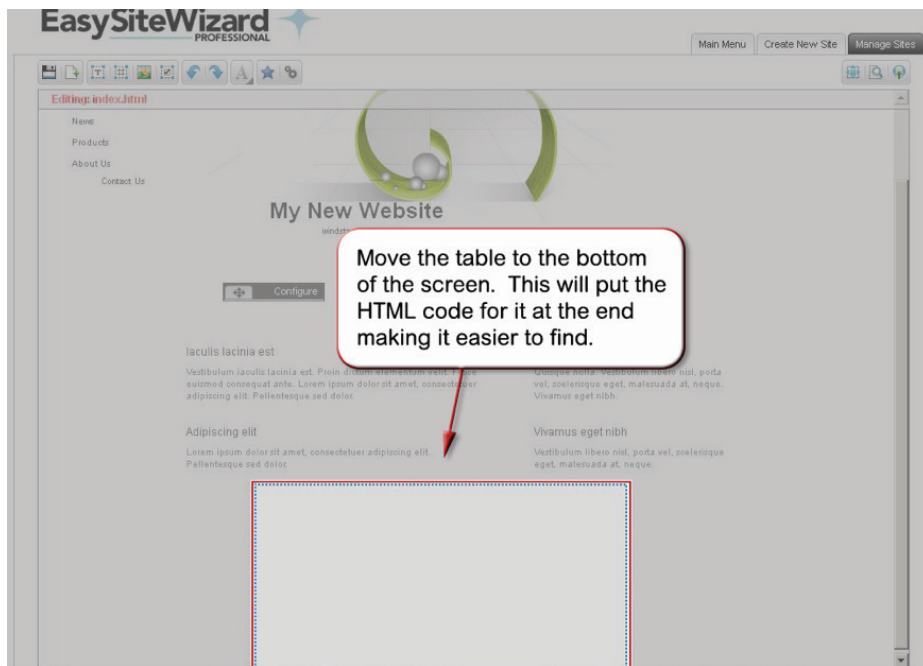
EasySiteWizard PROFESSIONAL

Main Menu | Create New Site | Manage Sites

Editing: index.html

News

Products

About Us

Contact Us

My New Website

windst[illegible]

Configure

Move the table to the bottom of the screen. This will put the HTML code for it at the end making it easier to find.

Iaculis lacinia est

Vestibulum iaculis lacinia est. Proin dictum elementum velit. F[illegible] euismod consequat ante. Lorem ipsum dolor sit amet, consectetuer adipiscing elit. Pellentesque sed dolor.

Quisque nulla. Vestibulum libero nisl, porta vel, scelerisque eget, malesuada at, neque. Vivamus eget nibh.

Adipiscing elit

Lorem ipsum dolor sit amet, consectetuer adipiscing elit. Pellentesque sed dolor.

Vivamus eget nibh

Vestibulum libero nisl, porta vel, scelerisque eget, malesuada at, neque.